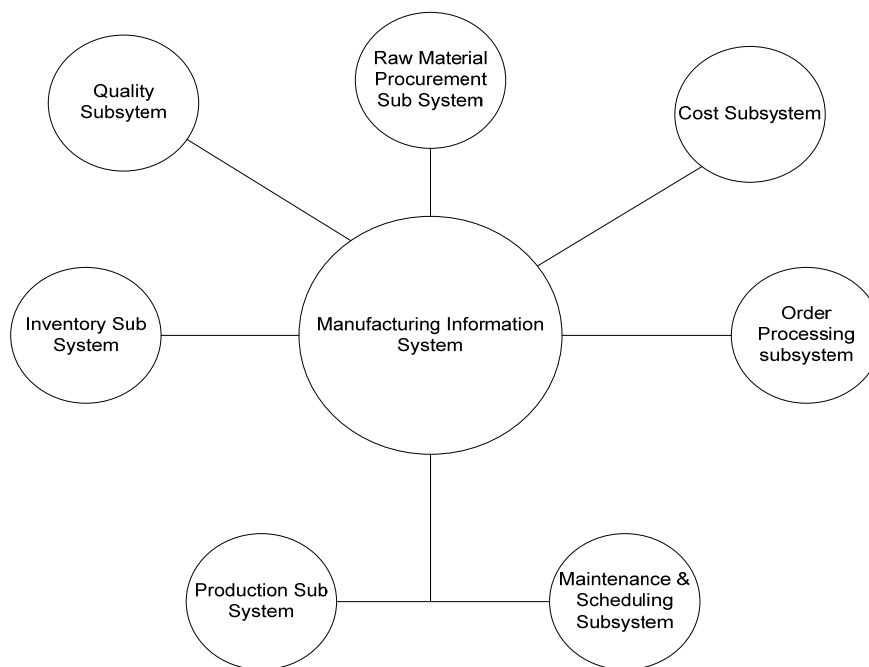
Raw Material Procurement Sub System

Quality Subsytem

Cost Subsystem

Inventory Sub System

Manufacturing Information System

Order Processing subsystem

Production Sub System

Maintenance & Scheduling Subsystem